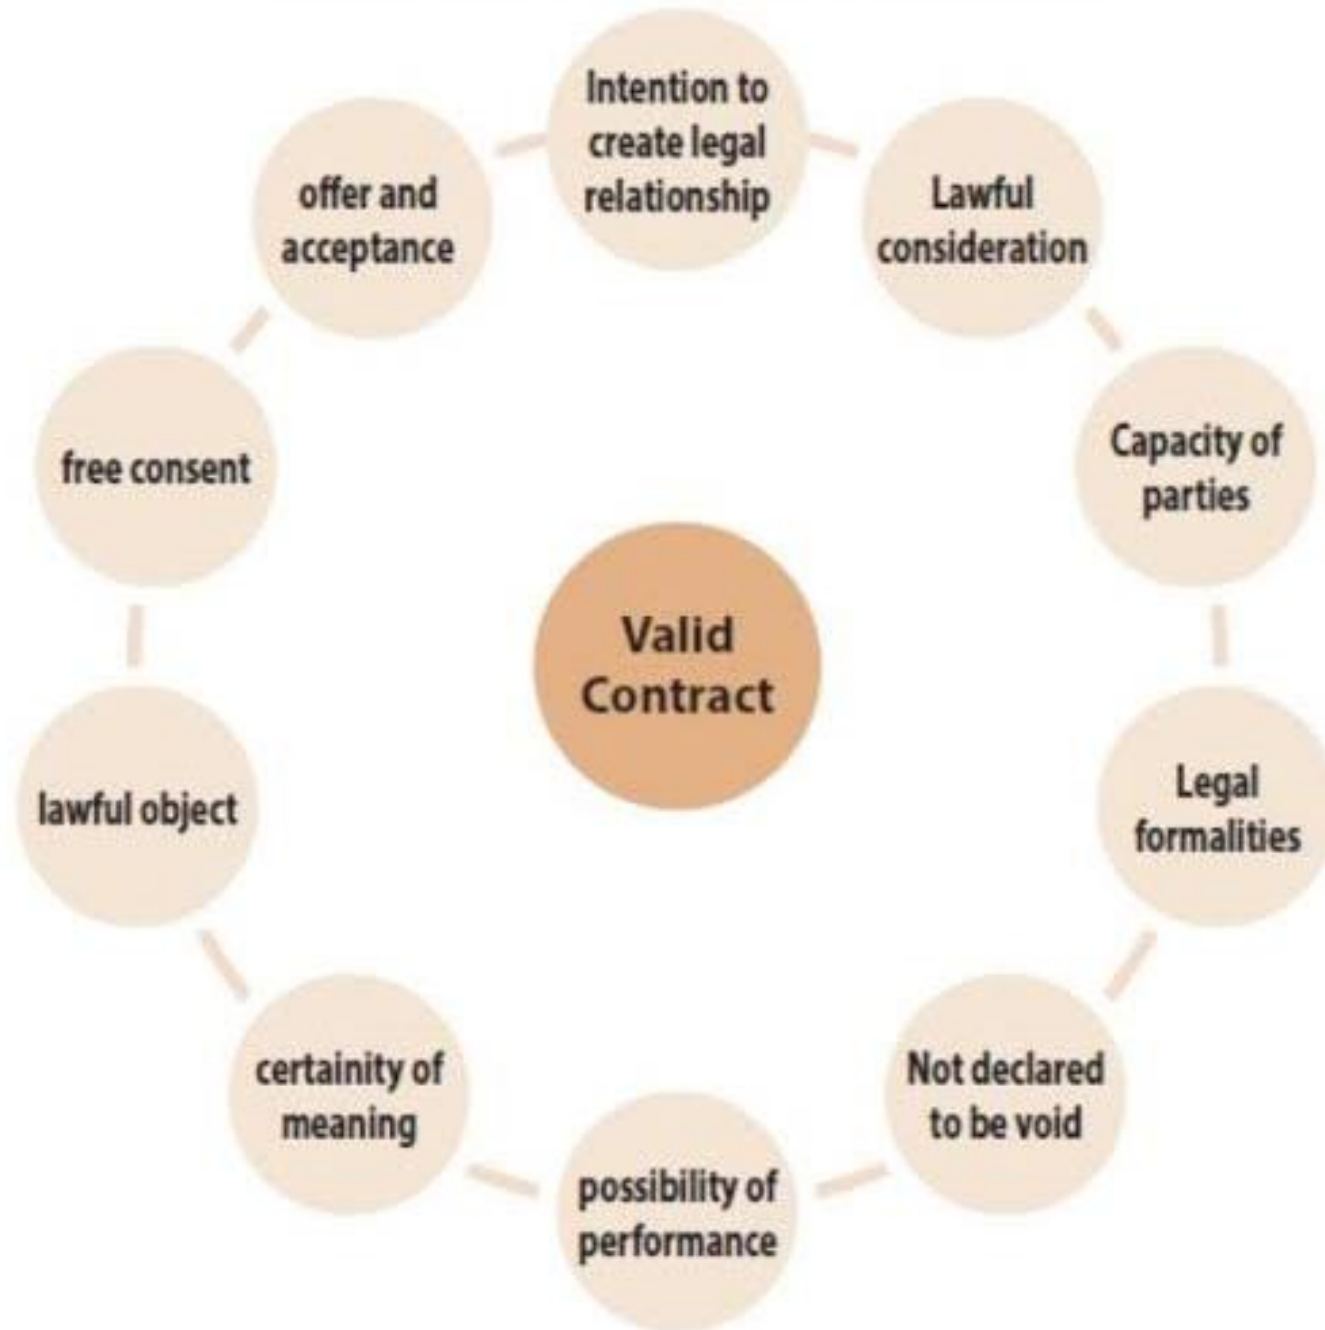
Intention to create legal relationship

Lawful consideration

Capacity of parties

Legal formalities

Not declared to be void

possibility of performance

certainity of meaning

lawful object

free consent

offer and acceptance

Valid Contract